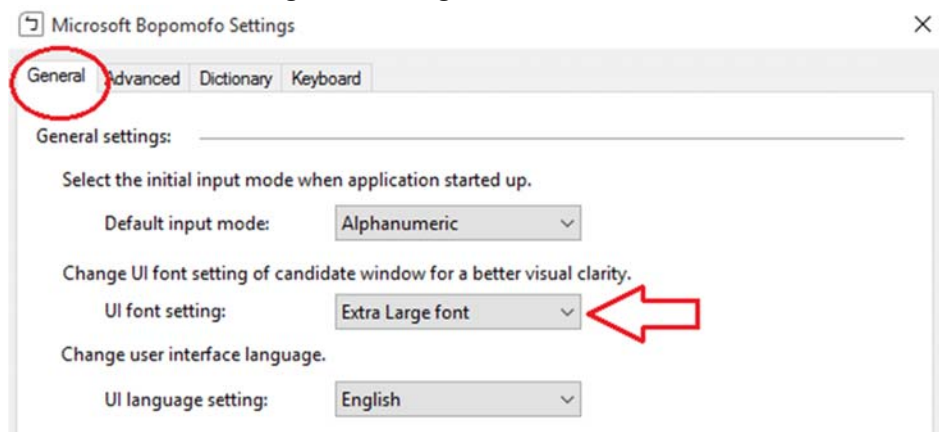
Microsoft Bopomofo Settings
×
General Advanced Dictionary Keyboard
General settings:
Select the initial input mode when application started up.
Default input mode: Alphanumeric
Change UI font setting of candidate window for a better visual clarity.
UI font setting: Extra Large font
Change user interface language.
UI language setting: English